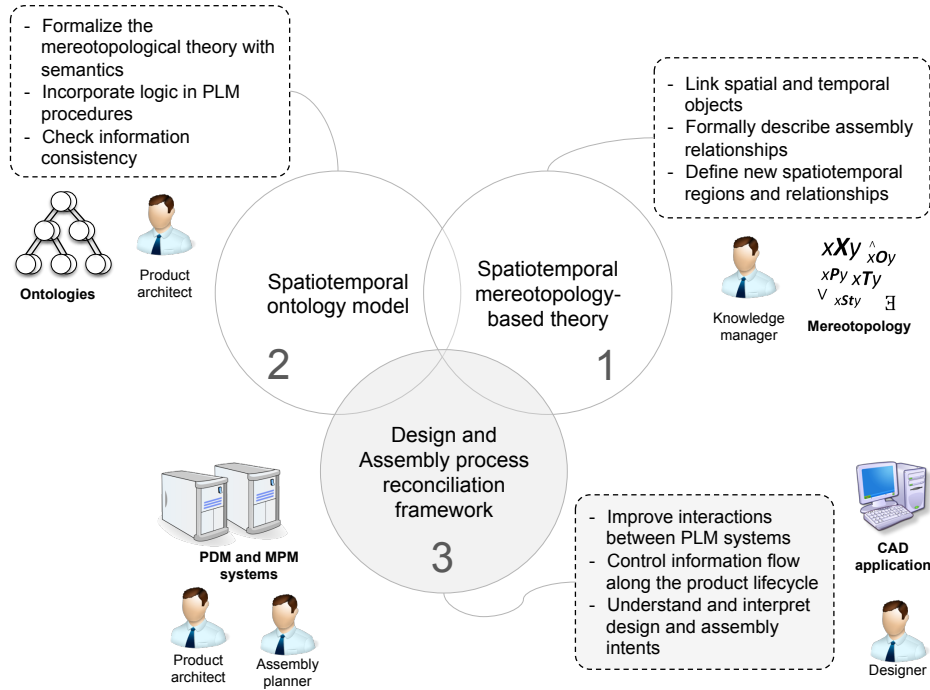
- Formalize the mereotopological theory with semantics
- Incorporate logic in PLM procedures
- Check information consistency

Ontologies

Product architect

Spatiotemporal ontology model

2

- Link spatial and temporal objects
- Formally describe assembly relationships
- Define new spatiotemporal regions and relationships

Spatiotemporal mereotopology-based theory

1

Knowledge manager

$xXy$ $\hat{}_{x}Oy$ $xPy$ $xTy$ $\vee$ $xSty$ $\exists$

Mereotopology

Design and Assembly process reconciliation framework

3

PDM and MPM systems

Product architect

Assembly planner

- Improve interactions between PLM systems
- Control information flow along the product lifecycle
- Understand and interpret design and assembly intents

CAD application

Designer